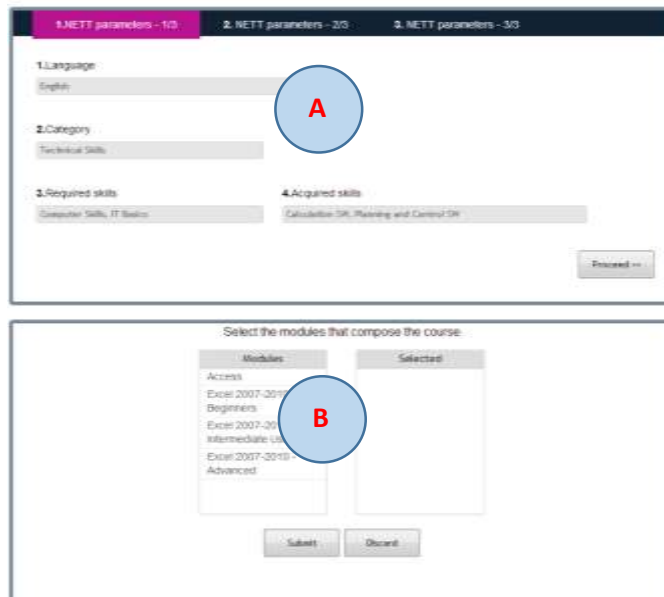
1.NETT parameters - 1/3
2. NETT parameters - 2/3
3. NETT parameters - 3/3

1.Language
English

A

2.Category
Technical Skills

3.Required skills
Computer Skills, IT Basics

4.Acquired skills
Calculation SK, Planning and Control SK

Proceed >>

Select the modules that compose the course

| Modules | Selected |
|---|---|
| Access | |
| Excel 2007-201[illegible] Beginners | |
| Excel 2007-20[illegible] Intermediate Us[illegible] | |
| Excel 2007-2010 - Advanced | |

B

Submit
Discard